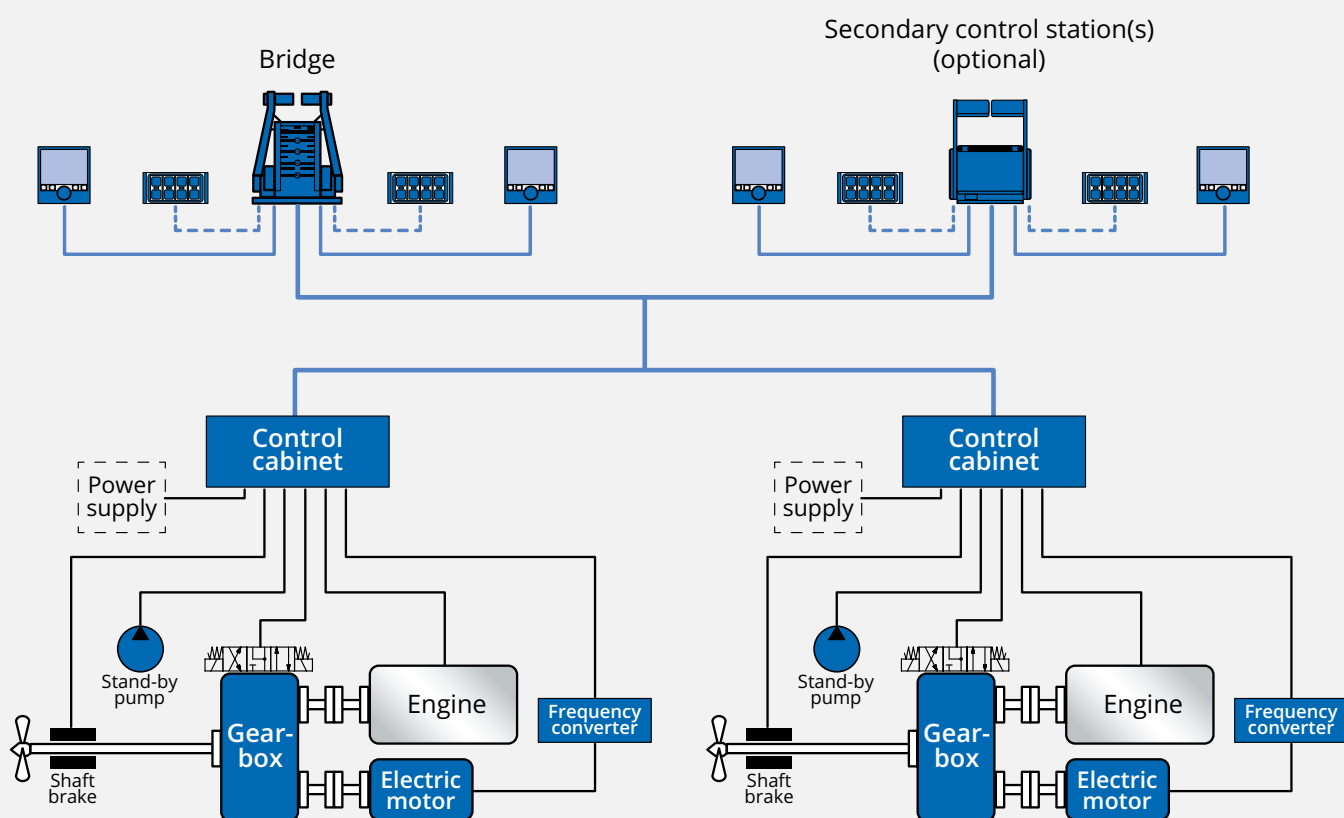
Bridge

Secondary control station(s) (optional)

Control cabinet

Power supply

Stand-by pump

Gear-box

Engine

Frequency converter

Electric motor

Shaft brake

Control cabinet

Power supply

Stand-by pump

Gear-box

Engine

Frequency converter

Electric motor

Shaft brake